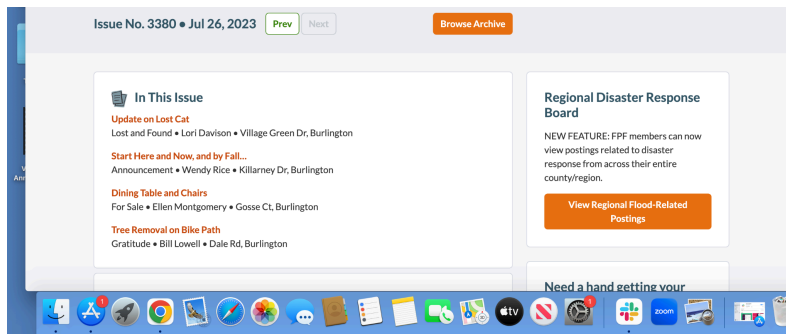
Issue No. 3380 • Jul 26, 2023 Prev Next Browse Archive

In This Issue

Update on Lost Cat
Lost and Found • Lori Davison • Village Green Dr, Burlington

Start Here and Now, and by Fall...
Announcement • Wendy Rice • Killarney Dr, Burlington

Dining Table and Chairs
For Sale • Ellen Montgomery • Gosse Ct, Burlington

Tree Removal on Bike Path
Gratitude • Bill Lowell • Dale Rd, Burlington

Regional Disaster Response Board

NEW FEATURE: FPF members can now view postings related to disaster response from across their entire county/region.

View Regional Flood-Related Postings

Need a hand getting your

1

tv

1

zoom